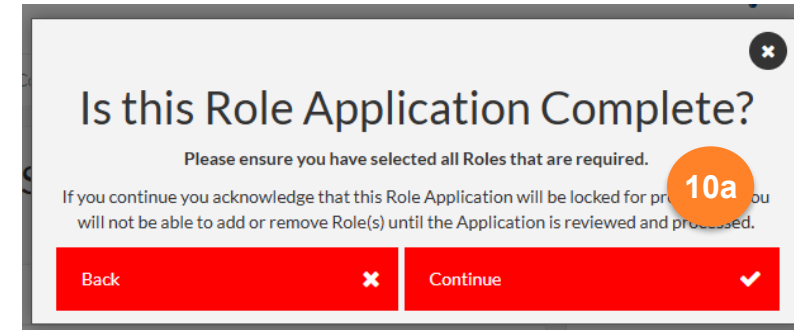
Is this Role Application Complete?

Please ensure you have selected all Roles that are required.

If you continue you acknowledge that this Role Application will be locked for pr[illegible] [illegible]ou will not be able to add or remove Role(s) until the Application is reviewed and processed.

10a

Back

Continue